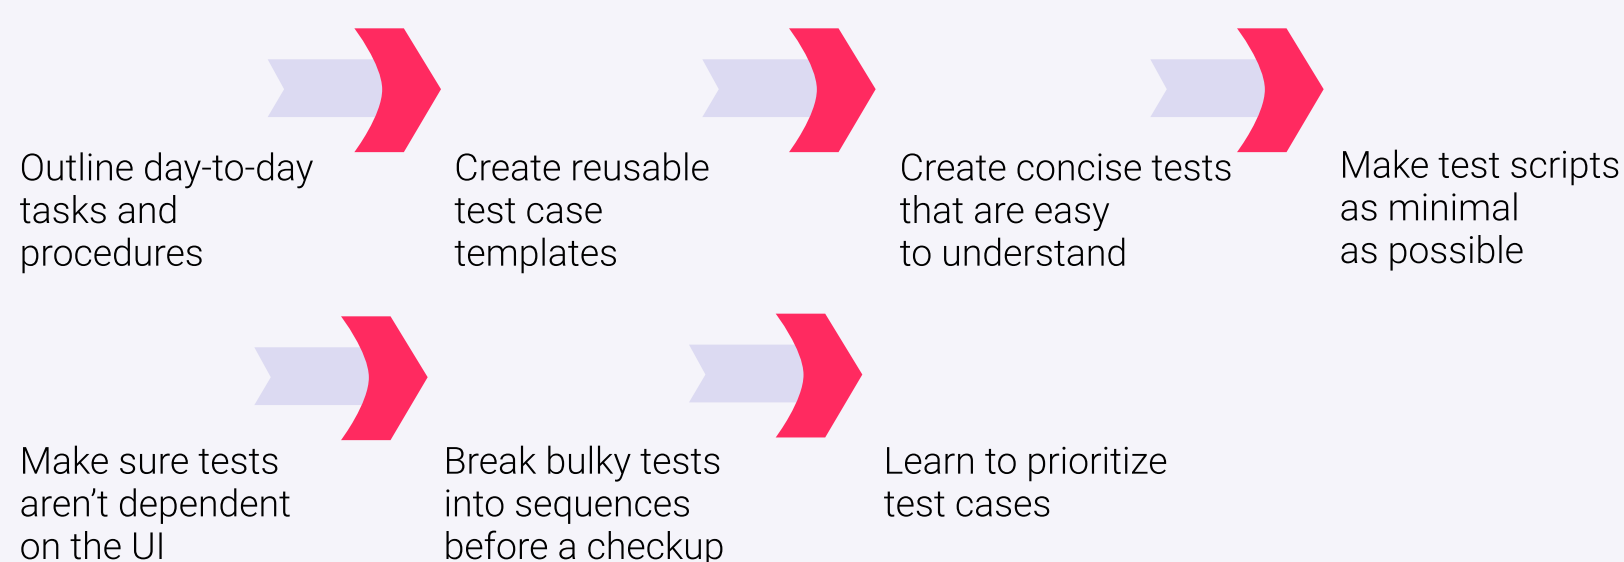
Outline day-to-day tasks and procedures

Create reusable test case templates

Create concise tests that are easy to understand

Make test scripts as minimal as possible

Make sure tests aren't dependent on the UI

Break bulky tests into sequences before a checkup

Learn to prioritize test cases